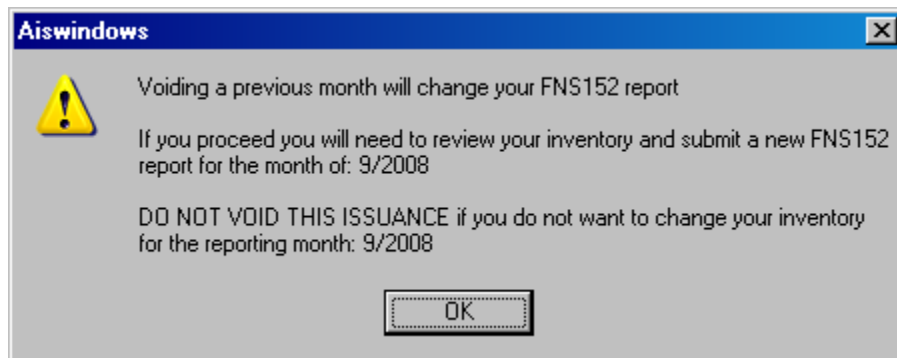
Aiswindows

Voiding a previous month will change your FNS152 report

If you proceed you will need to review your inventory and submit a new FNS152 report for the month of: 9/2008

DO NOT VOID THIS ISSUANCE if you do not want to change your inventory for the reporting month: 9/2008

OK